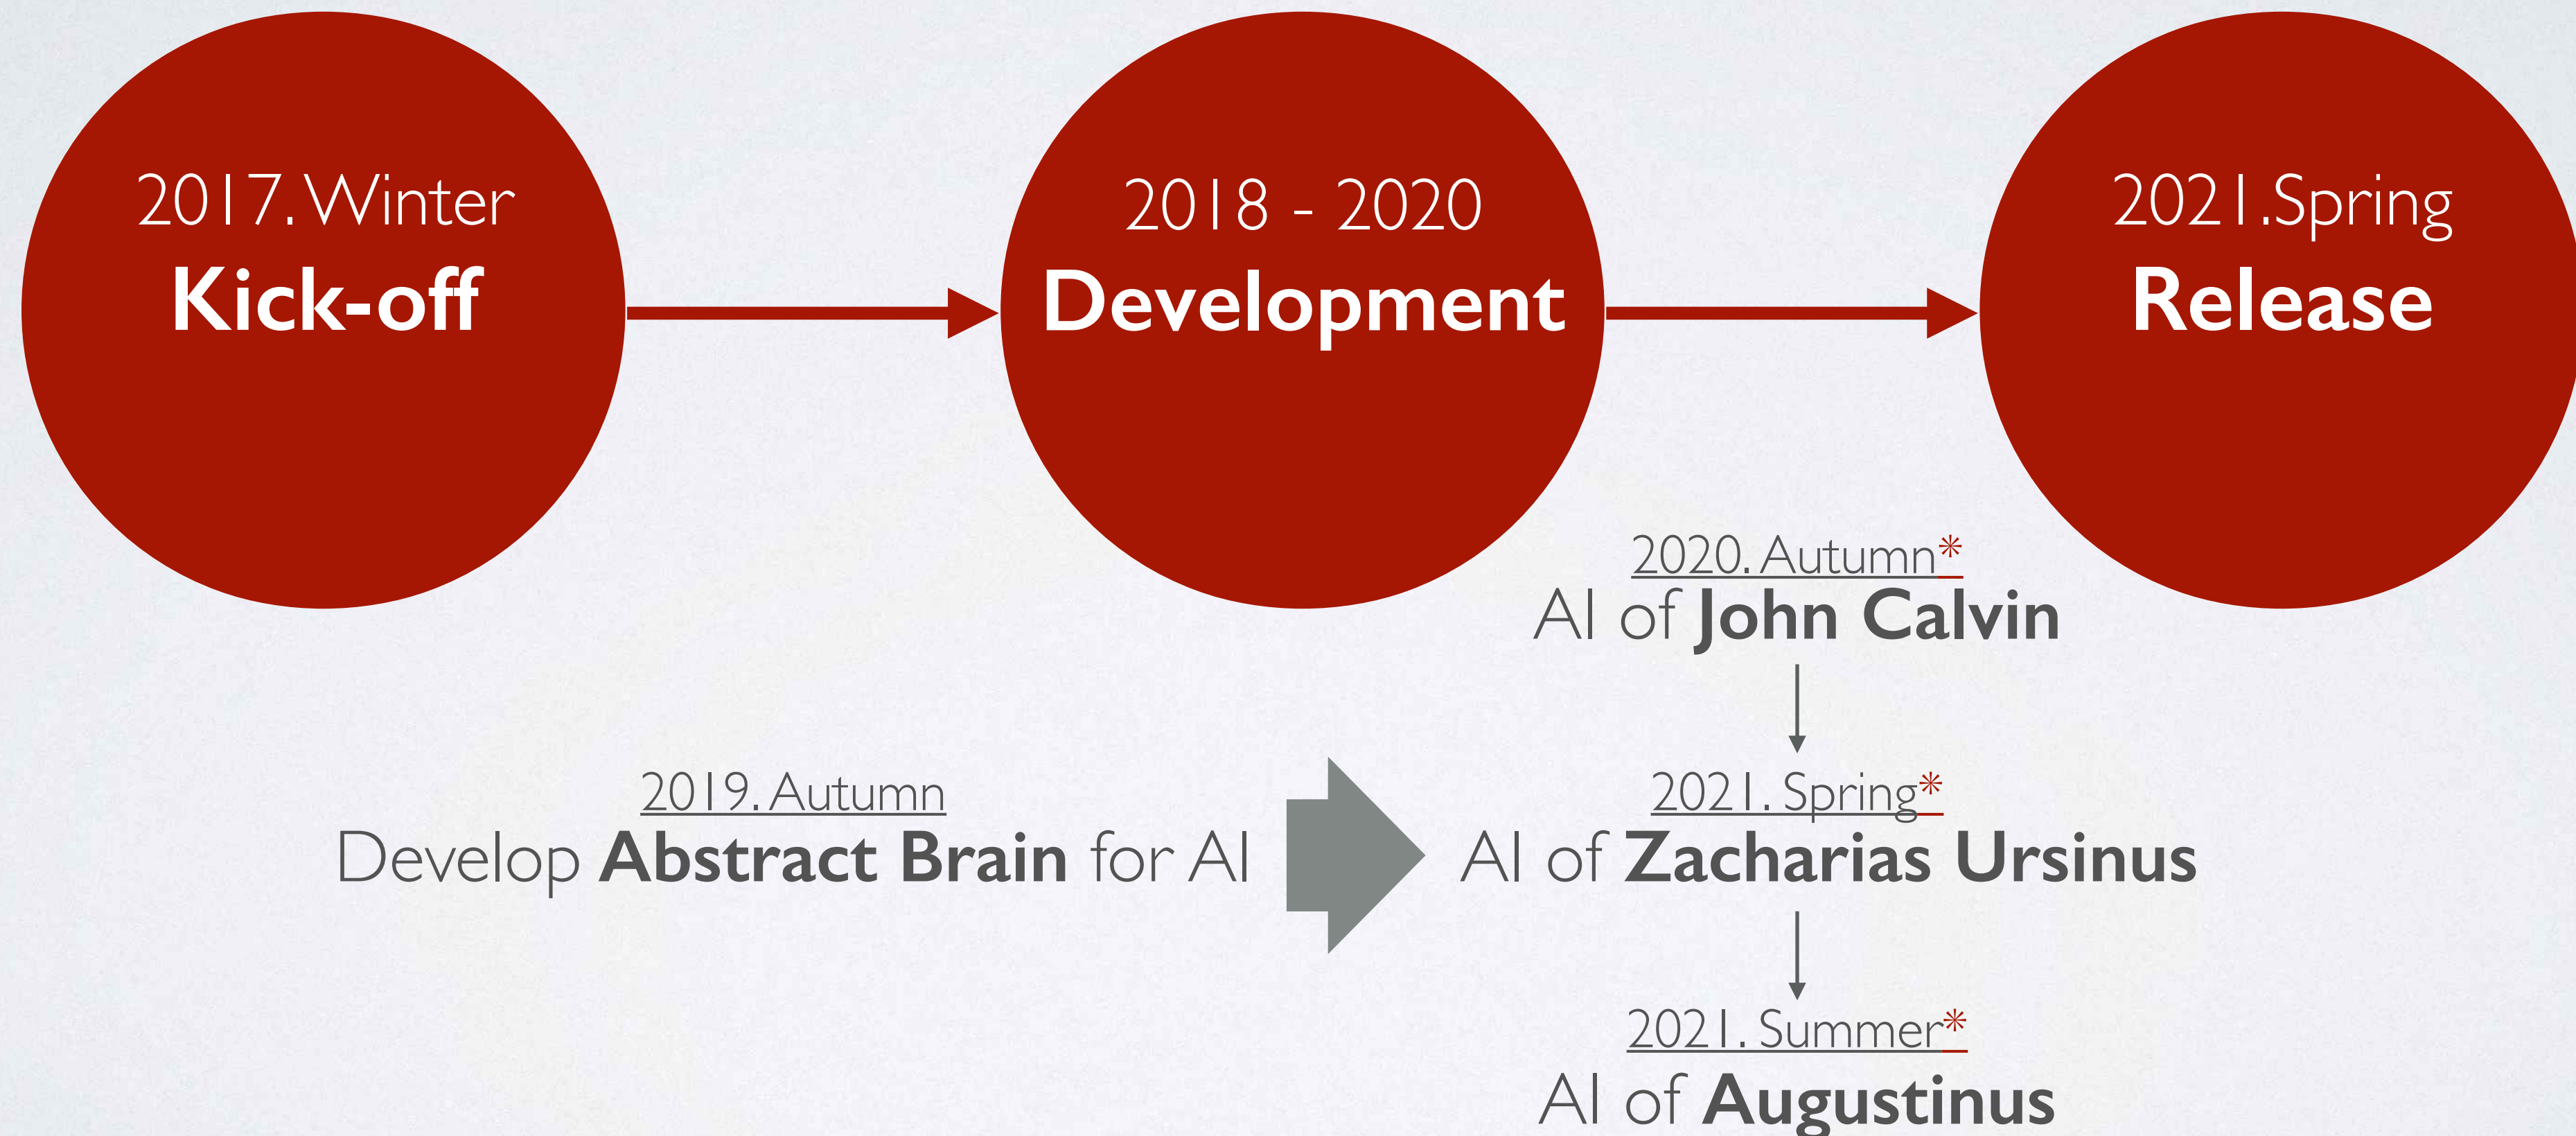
2017. Winter
Kick-off

2018 - 2020
Development

2021.Spring
Release

2020. Autumn*
AI of John Calvin

2019. Autumn
Develop Abstract Brain for AI

2021. Spring*
AI of Zacharias Ursinus

2021. Summer*
AI of Augustinus